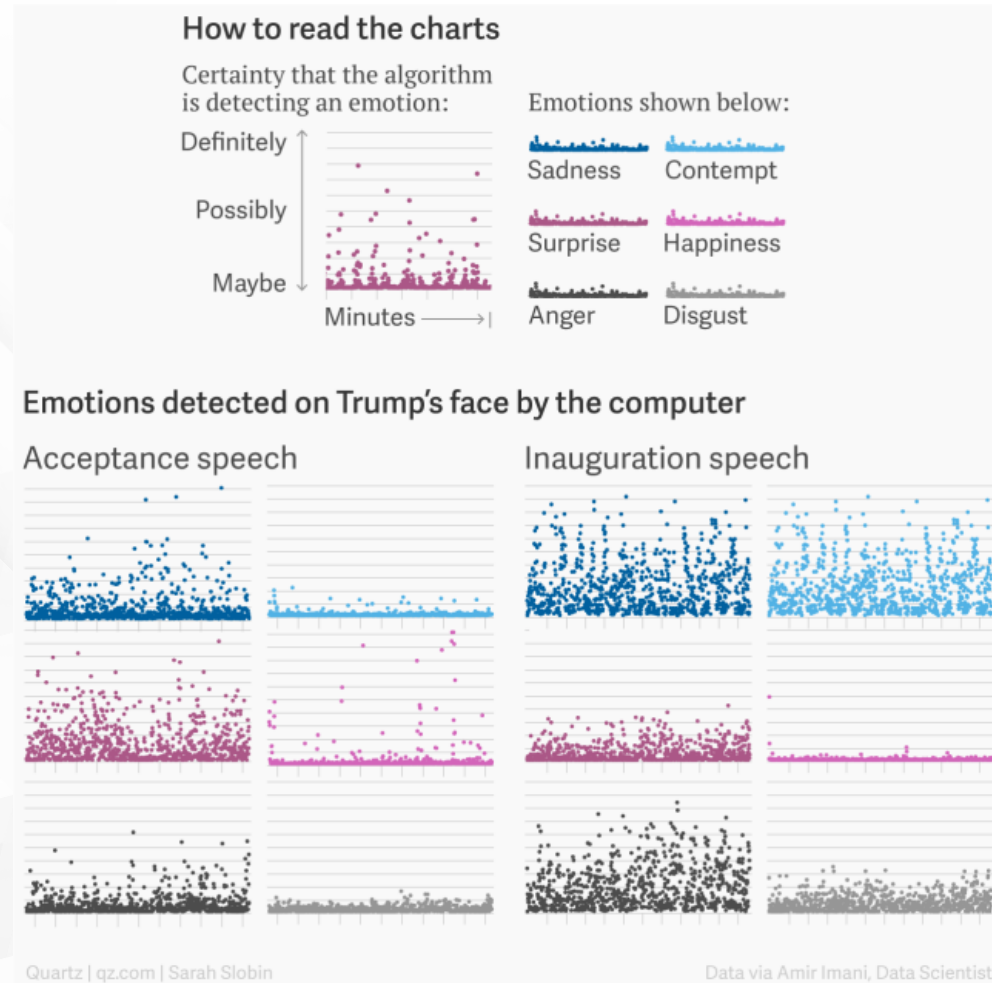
How to read the charts

Certainty that the algorithm is detecting an emotion:

Definitely

Possibly

Maybe

Minutes

Emotions shown below:

Sadness

Contempt

Surprise

Happiness

Anger

Disgust

Emotions detected on Trump's face by the computer

Acceptance speech

Inauguration speech

Quartz | qz.com | Sarah Slobin

Data via Amir Imani, Data Scientist